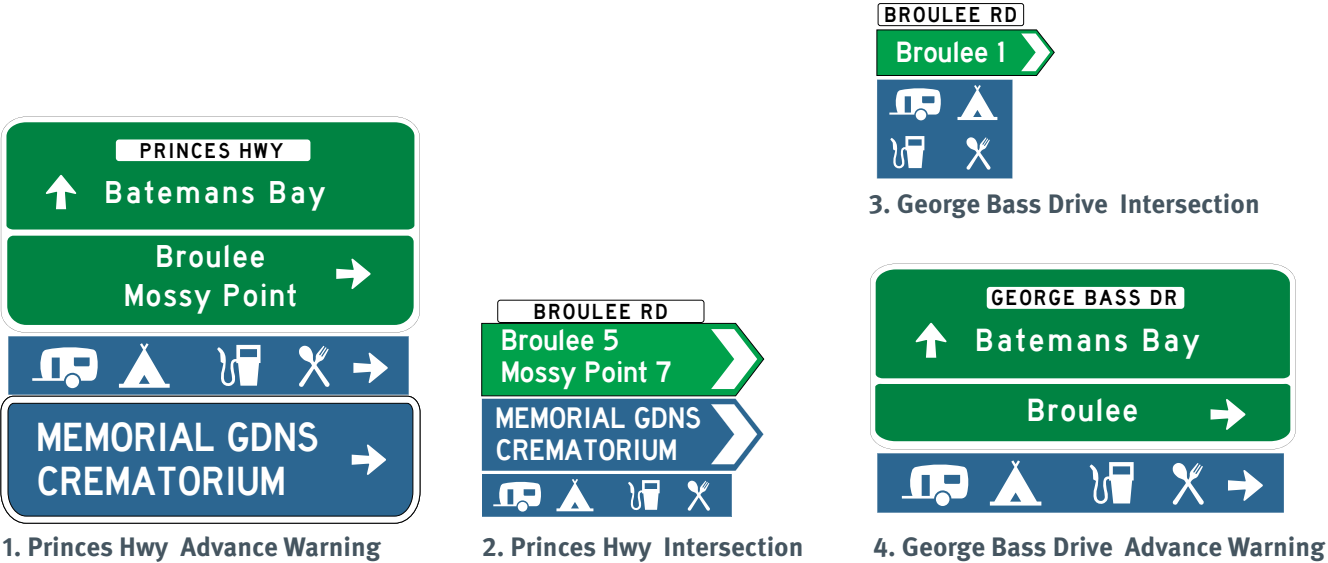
PRINCES HWY

Batemans Bay

Broulee
Mossy Point

MEMORIAL GDNS
CREMATORIUM

1. Princes Hwy Advance Warning

BROULEE RD

Broulee 5
Mossy Point 7

MEMORIAL GDNS
CREMATORIUM

2. Princes Hwy Intersection

BROULEE RD

Broulee 1

3. George Bass Drive Intersection

GEORGE BASS DR

Batemans Bay

Broulee

4. George Bass Drive Advance Warning